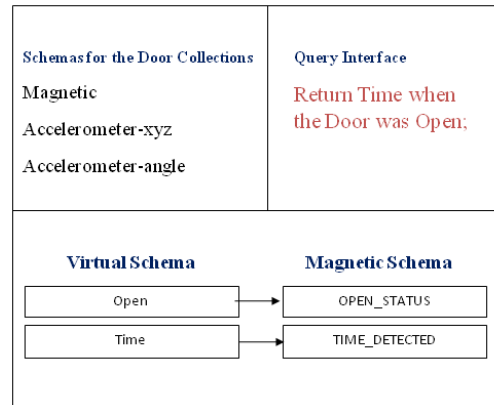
Schemas for the Door Collections

Magnetic

Accelerometer-xyz

Accelerometer-angle

Query Interface

Return Time when the Door was Open;

Virtual Schema

Magnetic Schema

| Open | OPEN_STATUS |
|---|---|
| Time | TIME_DETECTED |